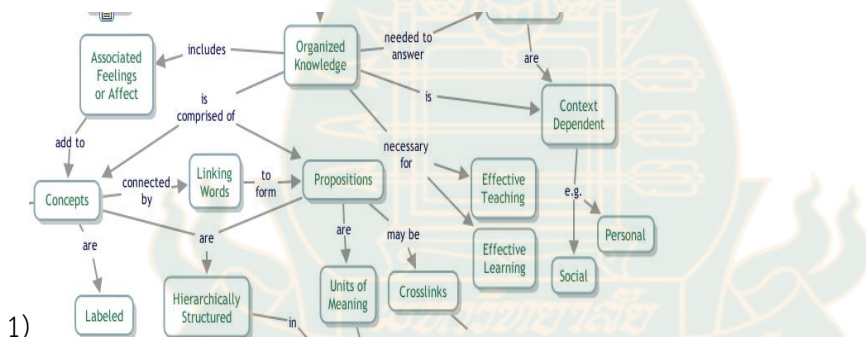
Associated Feelings or Affect

includes

Organized Knowledge

needed to answer

are

is

Context Dependent

is comprised of

add to

necessary for

Concepts

connected by

Linking Words

to form

Propositions

Effective Teaching

e.g.

Personal

are

are

are

may be

Effective Learning

Social

Labeled

Hierarchically Structured

in

Units of Meaning

Crosslinks

1)